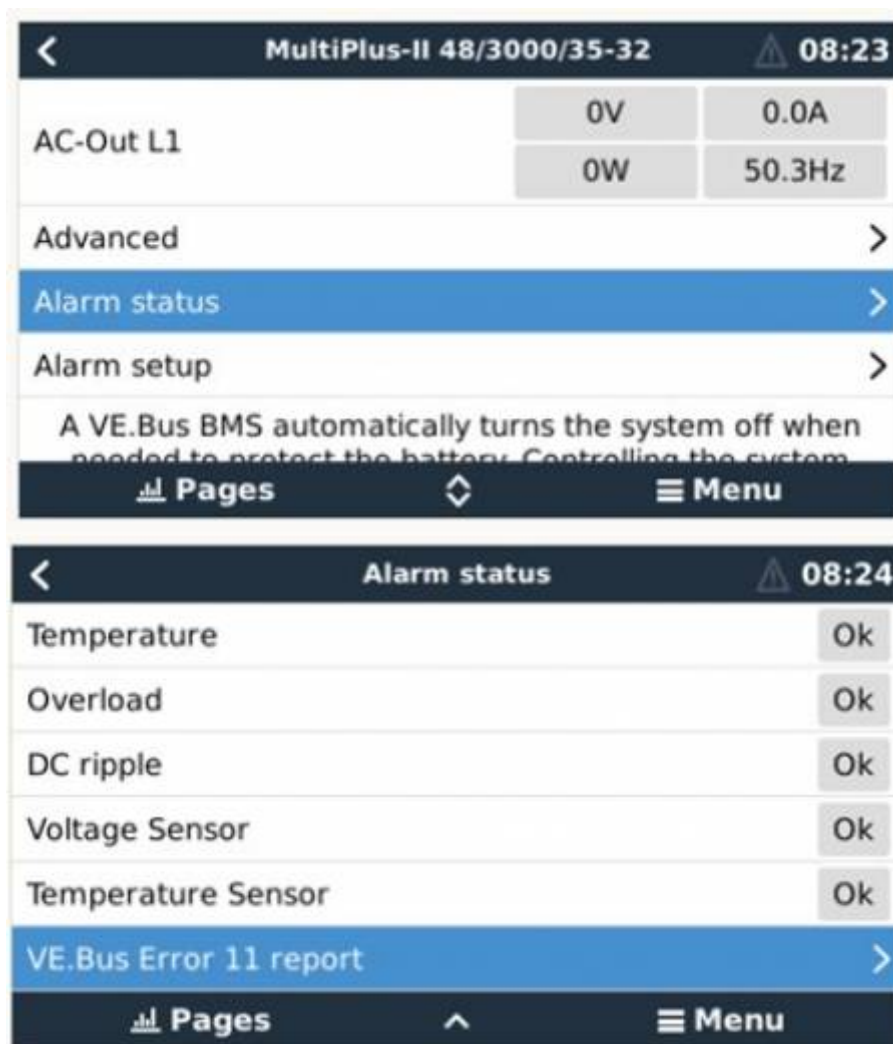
MultiPlus-II 48/3000/35-32 08:23

| AC-Out L1 | 0V | 0.0A |
|---|---|---|
| | 0W | 50.3Hz |

Advanced
Alarm status
Alarm setup

A VE.Bus BMS automatically turns the system off when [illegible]

Pages Menu

Alarm status 08:24

| Temperature | Ok |
|---|---|
| Overload | Ok |
| DC ripple | Ok |
| Voltage Sensor | Ok |
| Temperature Sensor | Ok |

VE.Bus Error 11 report

Pages Menu